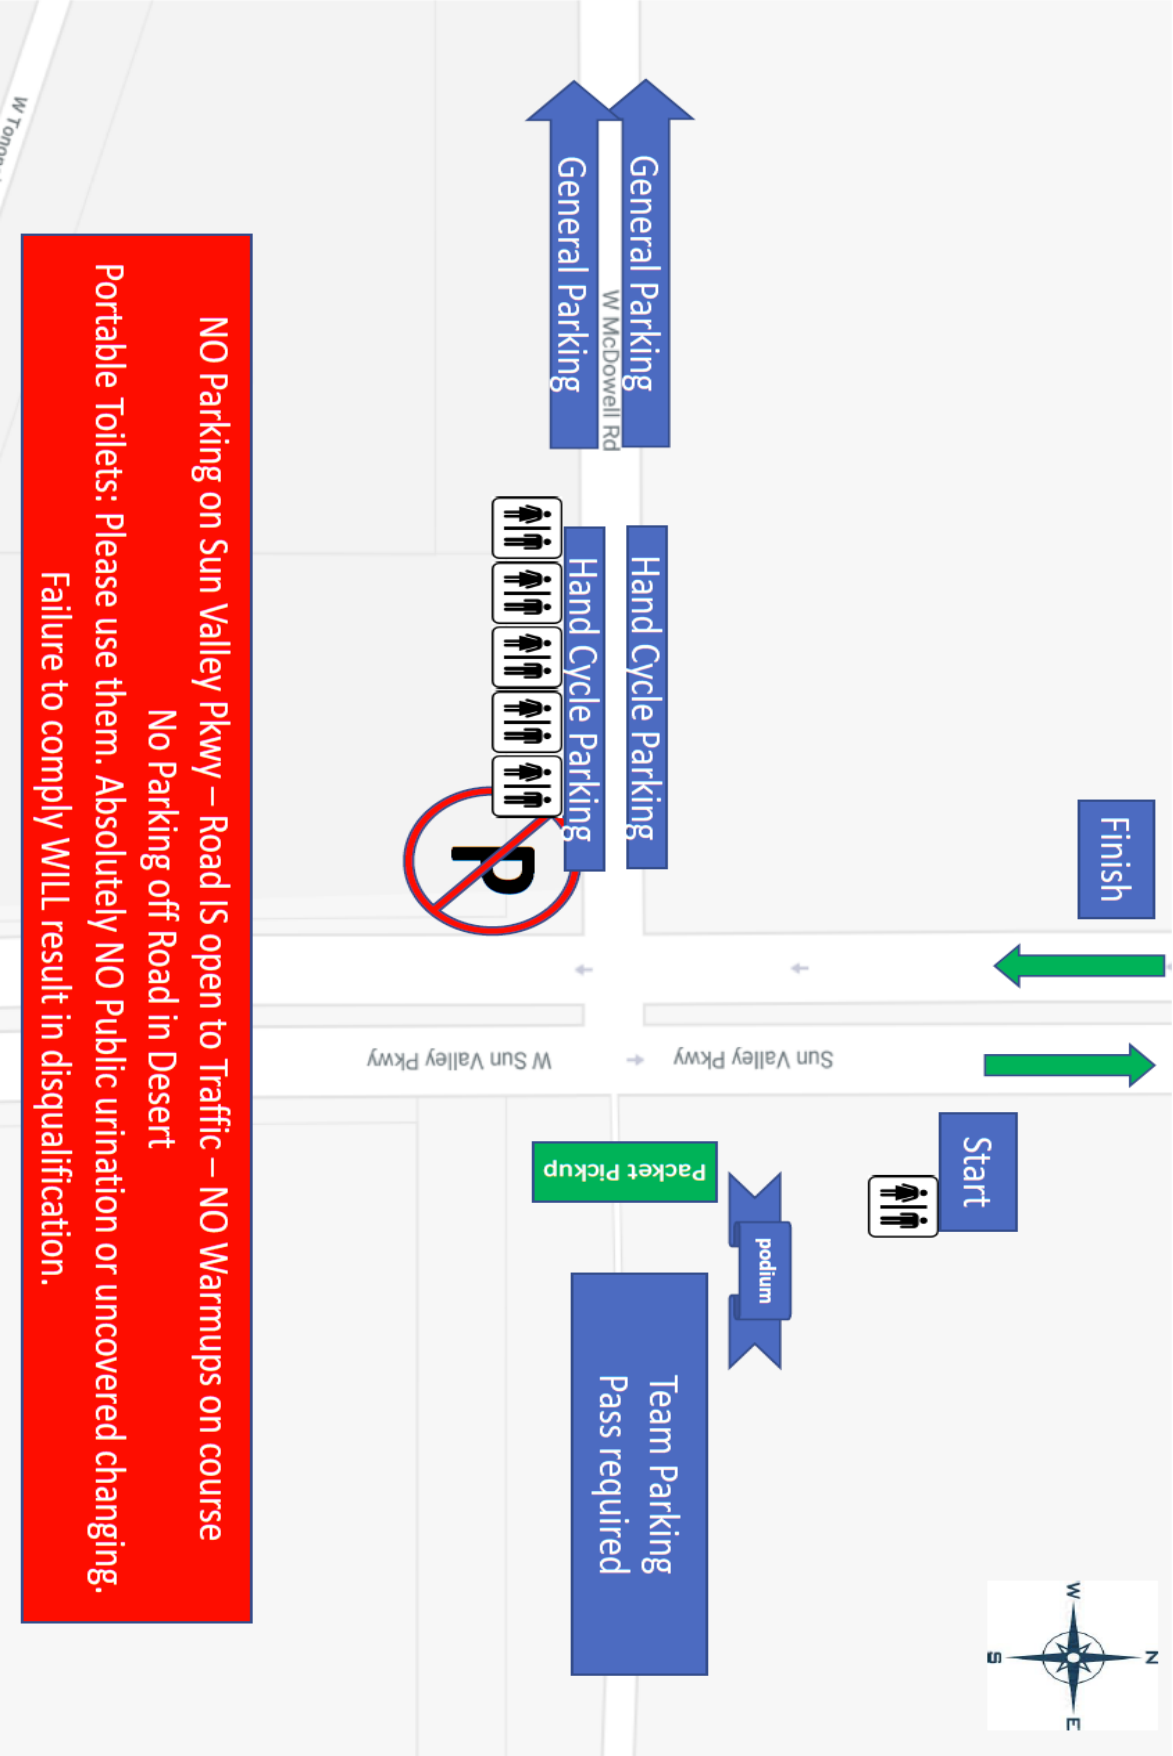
W Tonop

General Parking

General Parking

W McDowell Rd

Hand Cycle Parking

Hand Cycle Parking

P

Finish

Start

W Sun Valley Pkwy

Sun Valley Pkwy

Packet Pickup

podium

Team Parking
Pass required

W
N
S
E

NO Parking on Sun Valley Pkwy – Road IS open to Traffic – NO Warmups on course
No Parking off Road in Desert
Portable Toilets: Please use them. Absolutely NO Public urination or uncovered changing.
Failure to comply WILL result in disqualification.